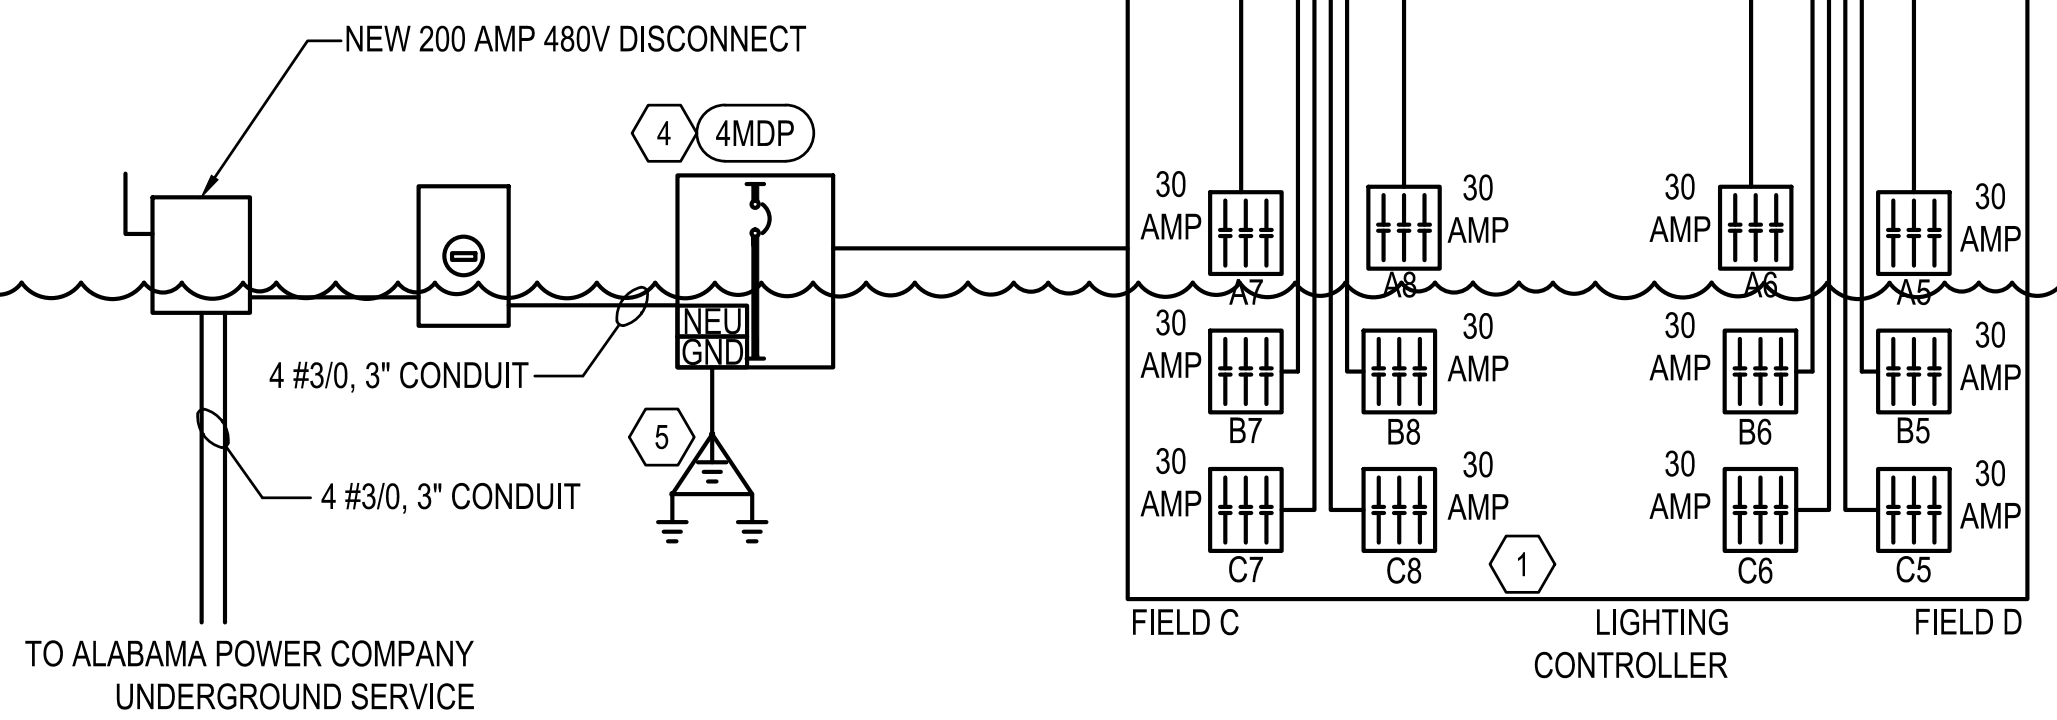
NEW 200 AMP 480V DISCONNECT

4 4MDP

NEU
GND

4 #3/0, 3" CONDUIT

5

4 #3/0, 3" CONDUIT

TO ALABAMA POWER COMPANY UNDERGROUND SERVICE

30 AMP A7
30 AMP A8
30 AMP A6
30 AMP A5
30 AMP B7
30 AMP B8
30 AMP B6
30 AMP B5
30 AMP C7
30 AMP C8
1
30 AMP C6
30 AMP C5

FIELD C

LIGHTING CONTROLLER

FIELD D